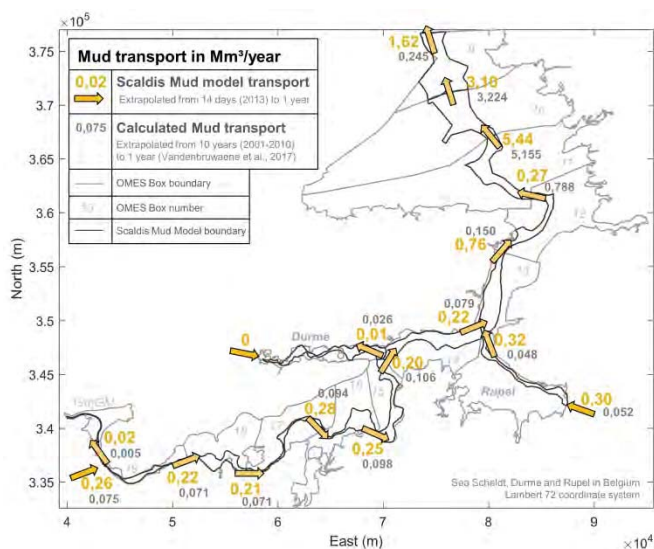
$\times10^5$

Mud transport in Mm³/year

0,02 Scaldis Mud model transport
Extrapolated from 14 days (2013) to 1 year

0,075 Calculated Mud transport
Extrapolated from 10 years (2001-2010) to 1 year (Vandenbruwaene et al., 2017)

OMES Box boundary

10 OMES Box number

Scaldis Mud Model boundary

3.75
3.7
3.65
3.6
3.55
3.5
3.45
3.4
3.35

North (m)

1,62
0,245
3,10
3,224
5,44
5,155
0,27
0,788
0,150
0,76
0,079
0,22
0,32
0,048
0,026
0
0,01
Durme
0,20
0,106
Rupel
0,30
0,052
0,094
0,28
0,25
0,098
0,02
0,005
0,26
0,075
0,22
0,071
0,21
0,071

Sea Scheldt, Durme and Rupel in Belgium
Lambert 72 coordinate system

4
5
6
7
8
9

East (m)

$\times10^4$